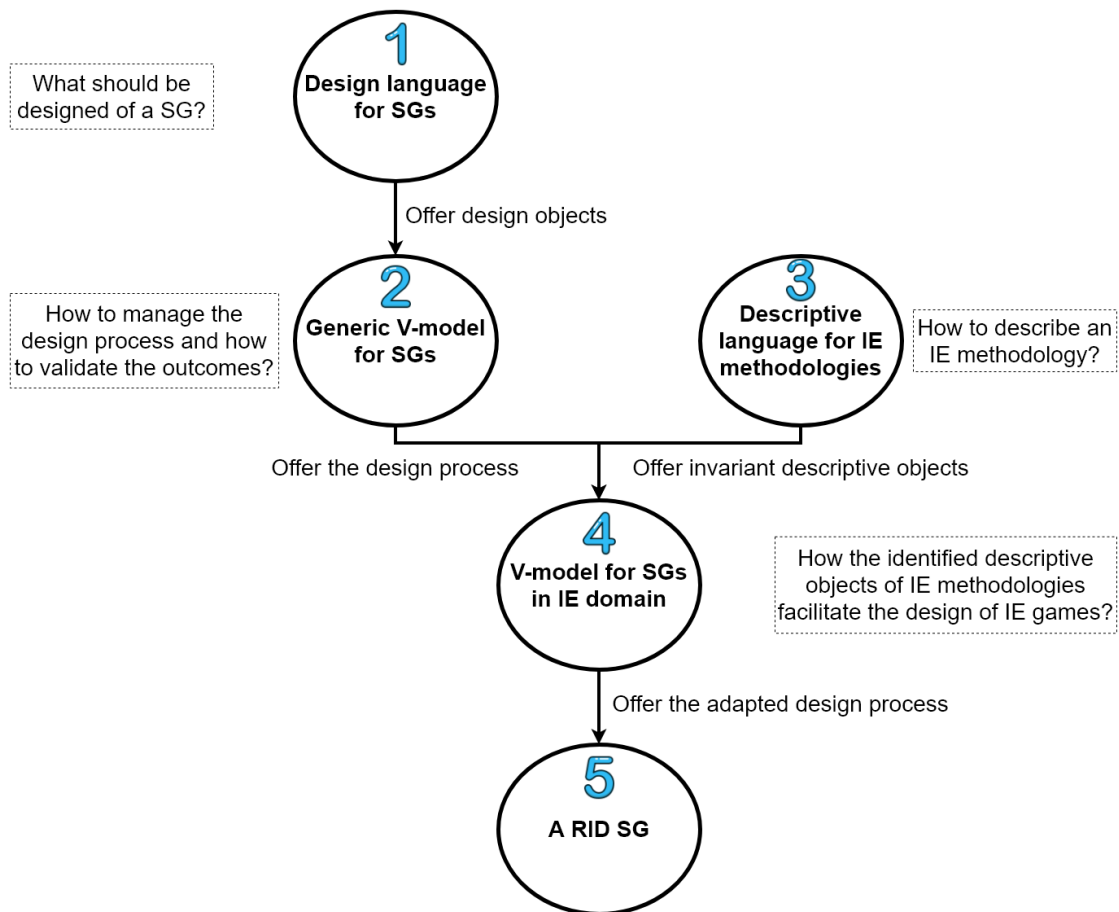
What should be designed of a SG?

1
Design language for SGs

Offer design objects

How to manage the design process and how to validate the outcomes?

2
Generic V-model for SGs

3
Descriptive language for IE methodologies

How to describe an IE methodology?

Offer the design process

Offer invariant descriptive objects

4
V-model for SGs in IE domain

How the identified descriptive objects of IE methodologies facilitate the design of IE games?

Offer the adapted design process

5
A RID SG